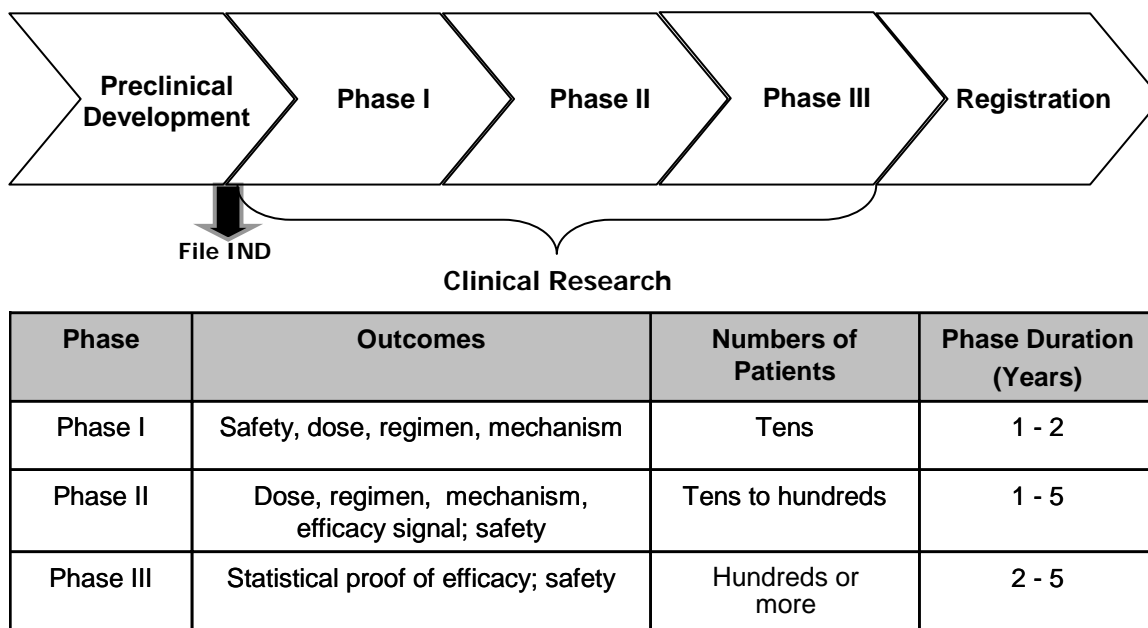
Preclinical Development

Phase I

Phase II

Phase III

Registration

File IND

Clinical Research

| Phase | Outcomes | Numbers of Patients | Phase Duration (Years) |
|---|---|---|---|
| Phase I | Safety, dose, regimen, mechanism | Tens | 1 - 2 |
| Phase II | Dose, regimen, mechanism, efficacy signal; safety | Tens to hundreds | 1 - 5 |
| Phase III | Statistical proof of efficacy; safety | Hundreds or more | 2 - 5 |